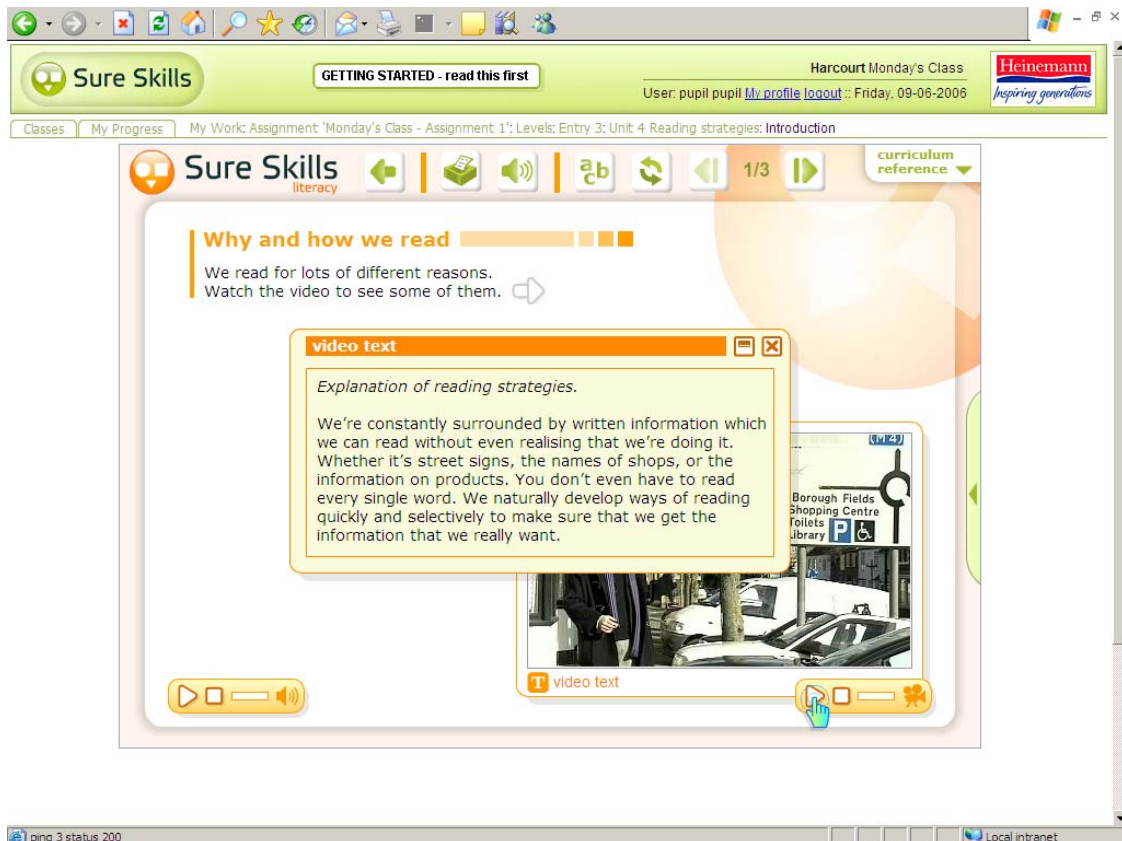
Sure Skills

GETTING STARTED - read this first

Harcourt Monday's Class

User: pupil pupil My profile logout :: Friday, 09-06-2006

Heinemann
Inspiring generations

Classes | My Progress | My Work: Assignment 'Monday's Class - Assignment 1': Levels: Entry 3: Unit 4 Reading strategies: Introduction

Sure Skills
literacy

1/3

curriculum reference

Why and how we read

We read for lots of different reasons.
Watch the video to see some of them.

video text

Explanation of reading strategies.

We're constantly surrounded by written information which we can read without even realising that we're doing it. Whether it's street signs, the names of shops, or the information on products. You don't even have to read every single word. We naturally develop ways of reading quickly and selectively to make sure that we get the information that we really want.

(M 4)
Borough Fields
Shopping Centre
Toilets
Library P

video text

ping 3 status 200

Local intranet